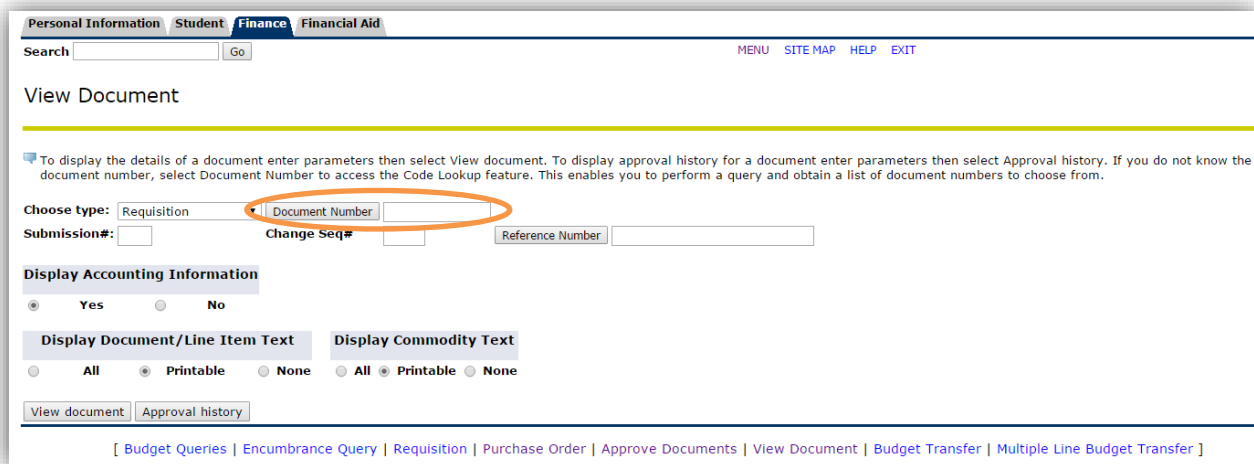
Personal Information | Student | Finance | Financial Aid

Search [ ] Go

MENU SITE MAP HELP EXIT

View Document

To display the details of a document enter parameters then select View document. To display approval history for a document enter parameters then select Approval history. If you do not know the document number, select Document Number to access the Code Lookup feature. This enables you to perform a query and obtain a list of document numbers to choose from.

Choose type: Requisition | Document Number
Submission#: | Change Seq# | Reference Number

Display Accounting Information
Yes No

Display Document/Line Item Text
All Printable None

Display Commodity Text
All Printable None

View document | Approval history

[ Budget Queries | Encumbrance Query | Requisition | Purchase Order | Approve Documents | View Document | Budget Transfer | Multiple Line Budget Transfer ]